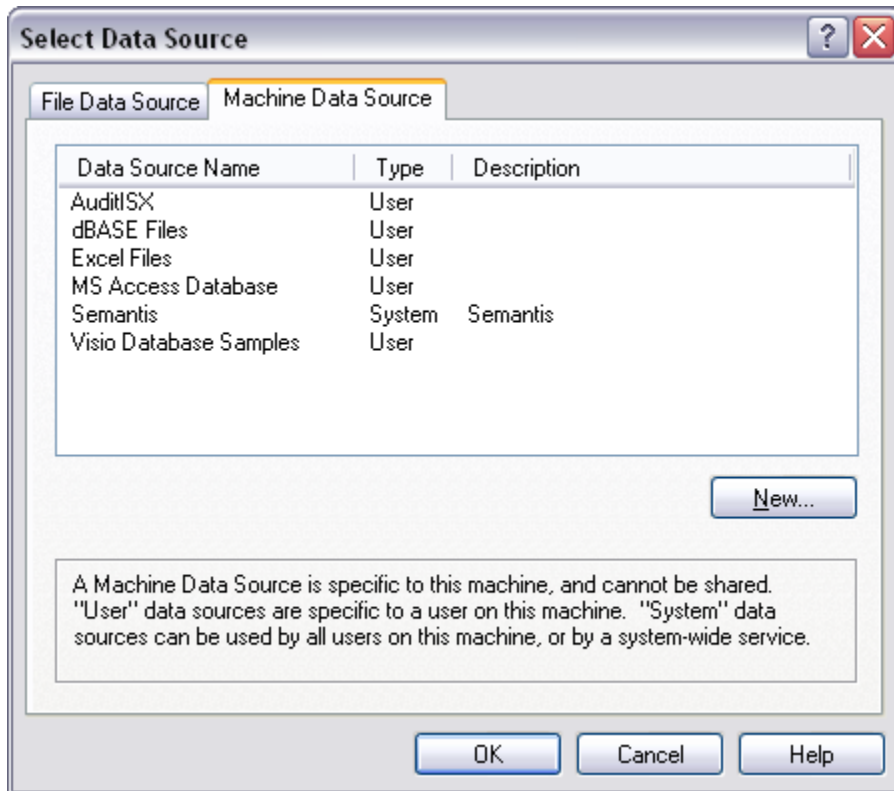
Select Data Source

File Data Source | Machine Data Source

| Data Source Name | Type | Description |
|---|---|---|
| AuditISX | User | |
| dBASE Files | User | |
| Excel Files | User | |
| MS Access Database | User | |
| Semantis | System | Semantis |
| Visio Database Samples | User | |

New...

A Machine Data Source is specific to this machine, and cannot be shared. "User" data sources are specific to a user on this machine. "System" data sources can be used by all users on this machine, or by a system-wide service.

OK Cancel Help